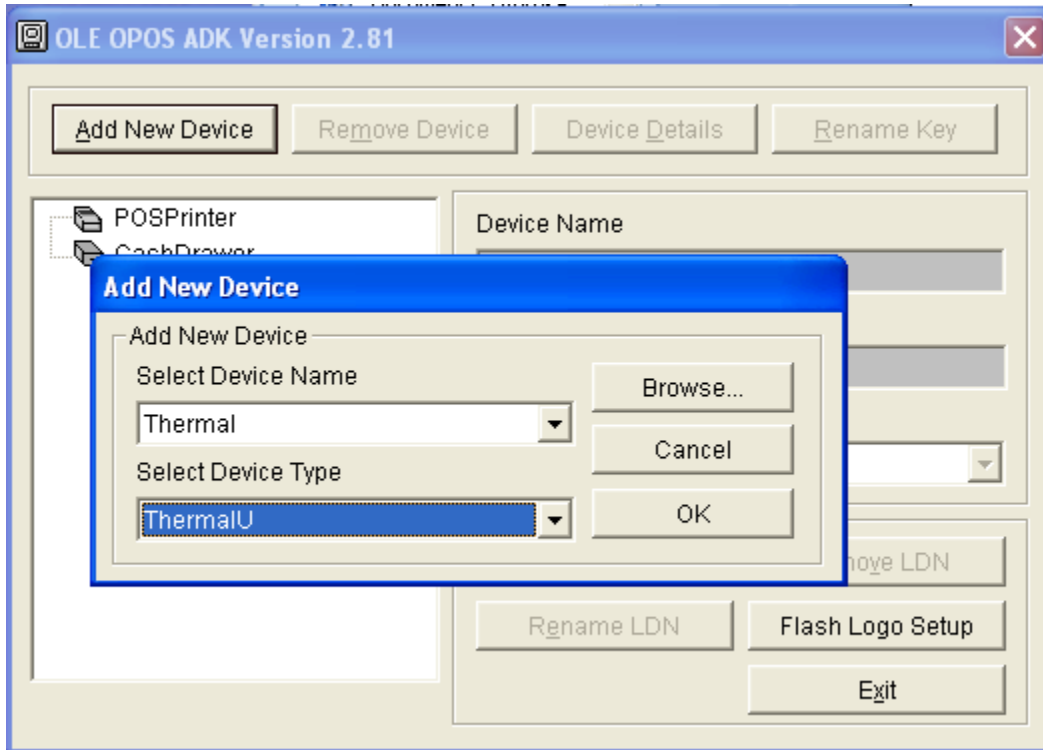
OLE OPOS ADK Version 2.81

Add New Device
Remove Device
Device Details
Rename Key

POSPrinter
CashDrawer

Device Name

Add New Device

Add New Device
Select Device Name
Thermal
Select Device Type
ThermalU
Browse...
Cancel
OK

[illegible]nove LDN
Rename LDN
Flash Logo Setup
Exit